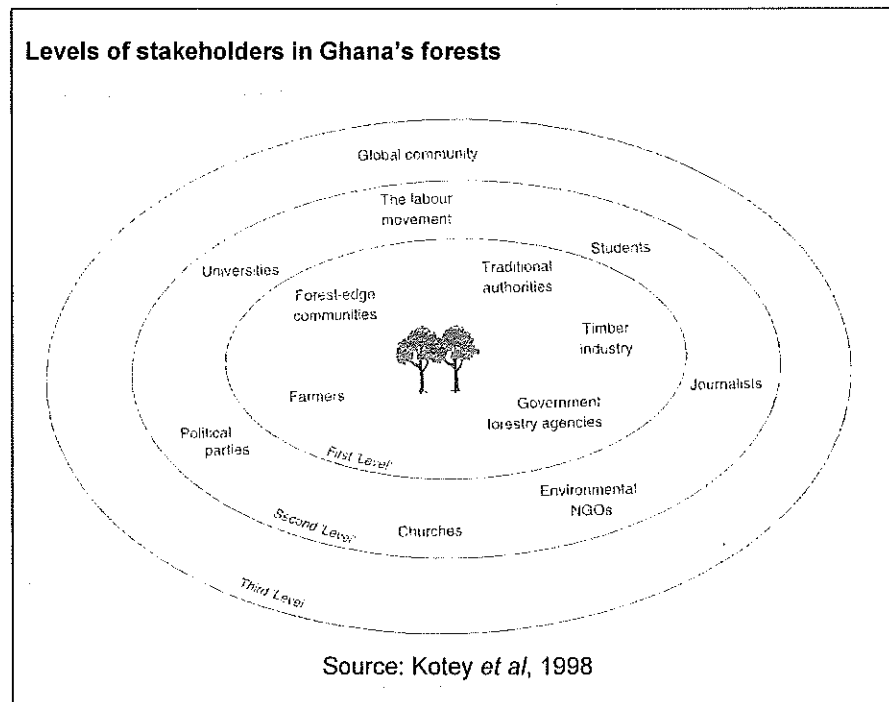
Levels of stakeholders in Ghana's forests

Global community

The labour movement

Students

Universities

Traditional authorities

Forest-edge communities

Timber industry

Journalists

Farmers

Government forestry agencies

Political parties

First Level

Environmental NGOs

Second Level

Churches

Third Level

Source: Kotey et al, 1998